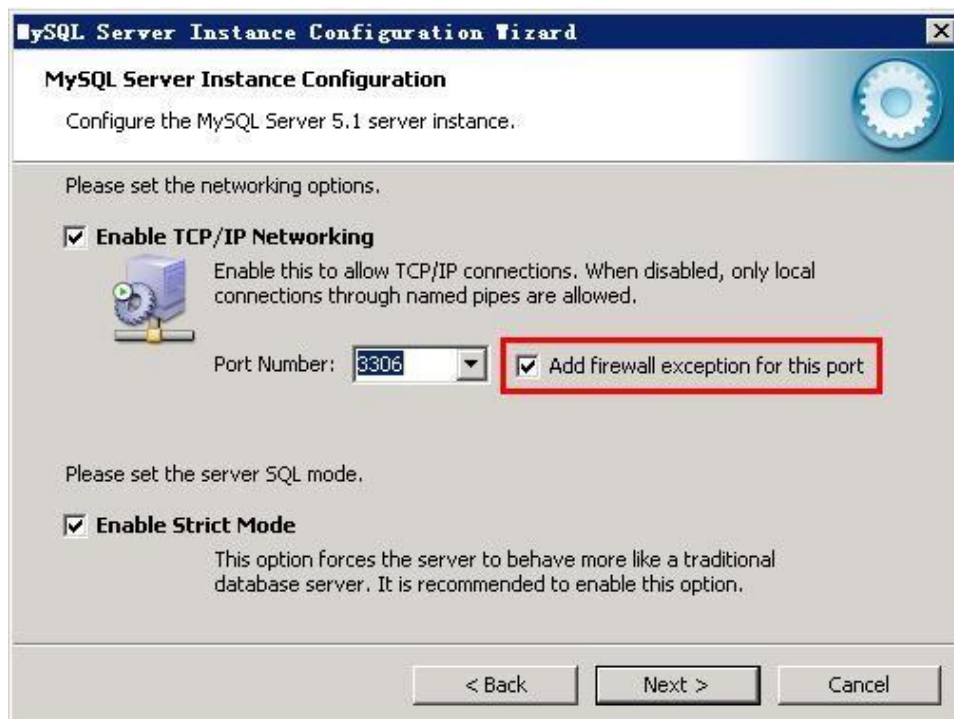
MySQL Server Instance Configuration Wizard

MySQL Server Instance Configuration

Configure the MySQL Server 5.1 server instance.

Please set the networking options.

☑ Enable TCP/IP Networking

Enable this to allow TCP/IP connections. When disabled, only local connections through named pipes are allowed.

Port Number: 3306

☑ Add firewall exception for this port

Please set the server SQL mode.

☑ Enable Strict Mode

This option forces the server to behave more like a traditional database server. It is recommended to enable this option.

< Back

Next >

Cancel